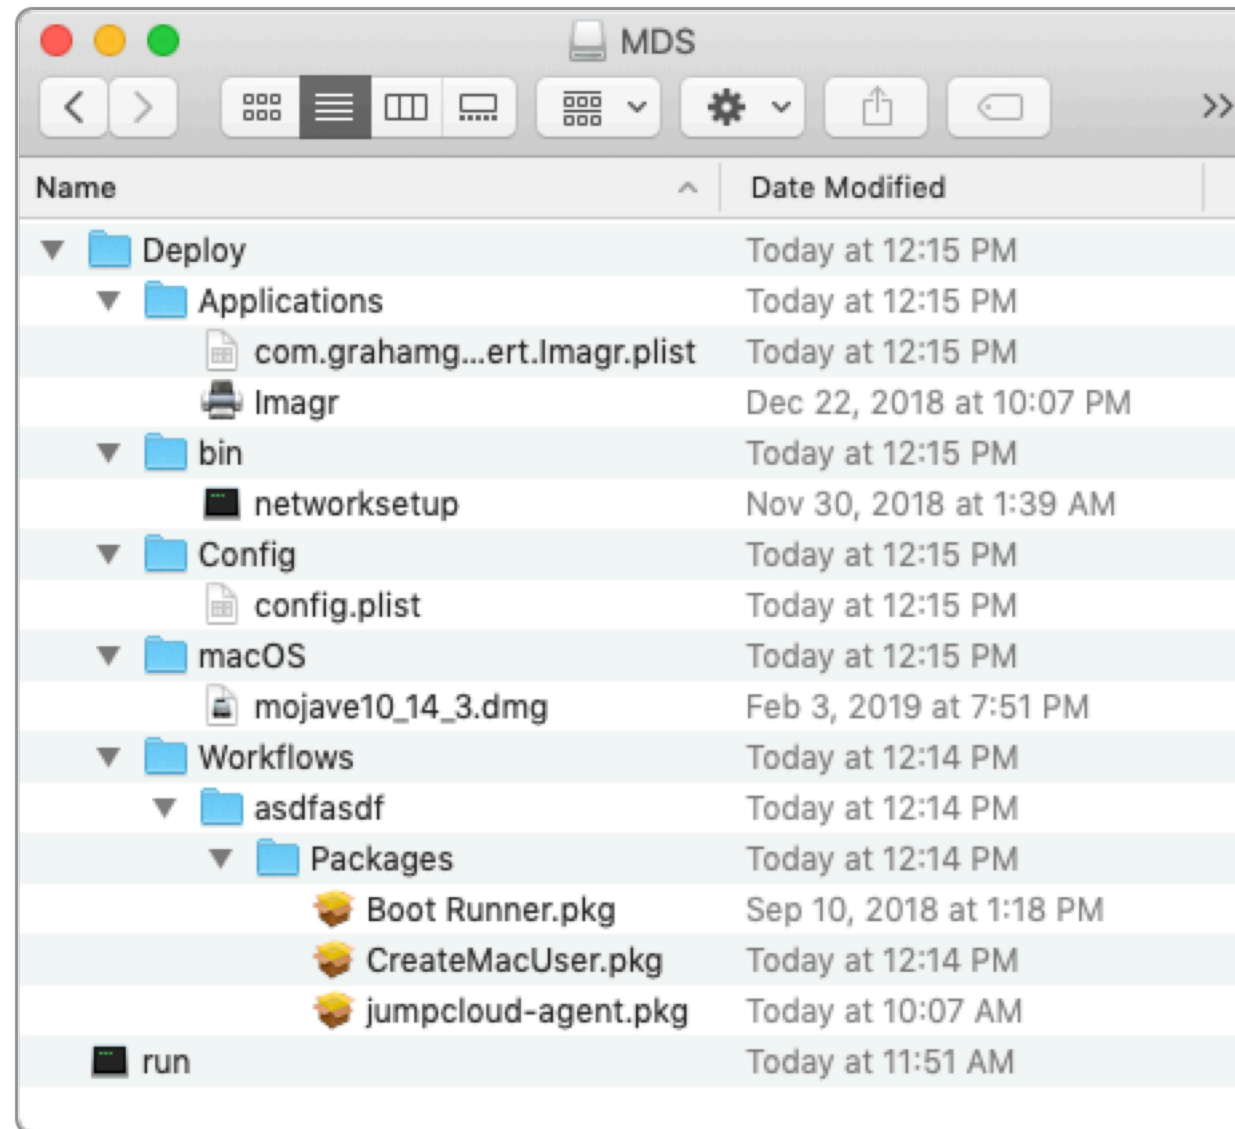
MDS

| Name | Date Modified |
|---|---|
| Deploy | Today at 12:15 PM |
| Applications | Today at 12:15 PM |
| com.grahamg...ert.Imagr.plist | Today at 12:15 PM |
| Imagr | Dec 22, 2018 at 10:07 PM |
| bin | Today at 12:15 PM |
| networksetup | Nov 30, 2018 at 1:39 AM |
| Config | Today at 12:15 PM |
| config.plist | Today at 12:15 PM |
| macOS | Today at 12:15 PM |
| mojave10_14_3.dmg | Feb 3, 2019 at 7:51 PM |
| Workflows | Today at 12:14 PM |
| asdfasdf | Today at 12:14 PM |
| Packages | Today at 12:14 PM |
| Boot Runner.pkg | Sep 10, 2018 at 1:18 PM |
| CreateMacUser.pkg | Today at 12:14 PM |
| jumpcloud-agent.pkg | Today at 10:07 AM |
| run | Today at 11:51 AM |